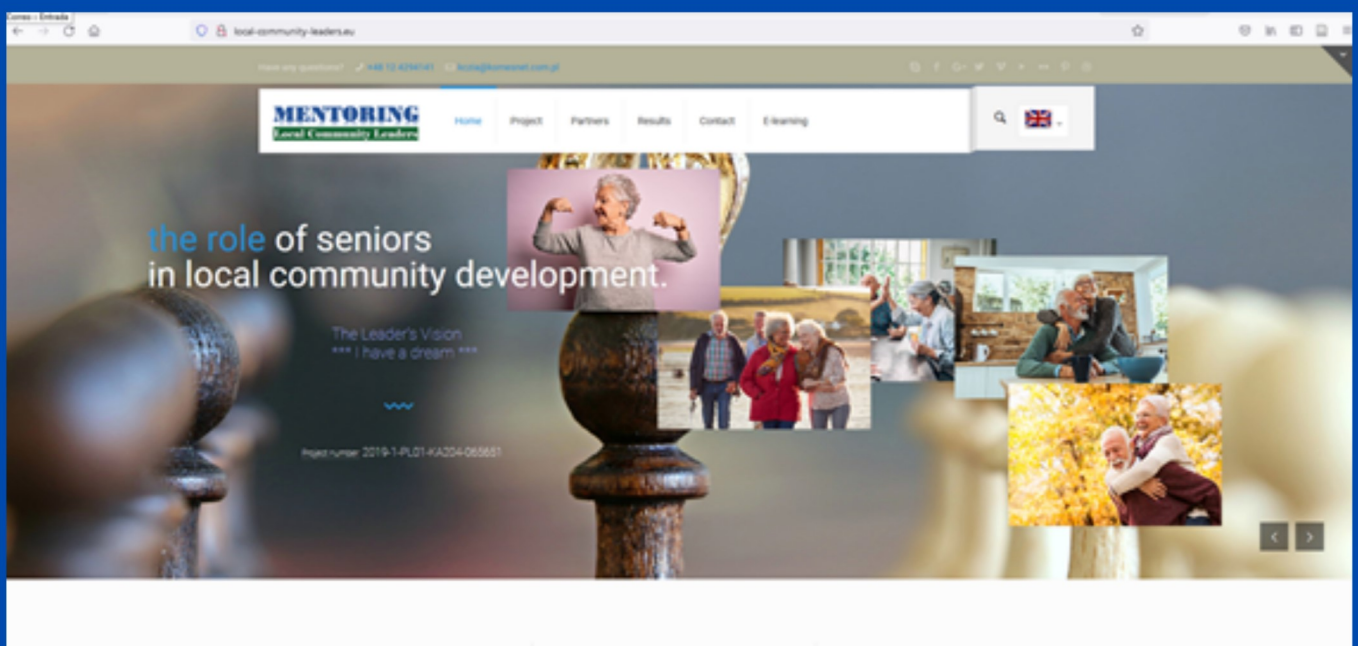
Correo - Entrada

local-community-leaders.eu

Have any questions? +48 12 4294141 kcola@kometnet.com.pl

MENTORING
Local Community Leaders

Home Project Partners Results Contact E-learning

the role of seniors
in local community development.

The Leader's Vision
*** I have a dream ***

Project number: 2019-1-PL01-KA204-065651